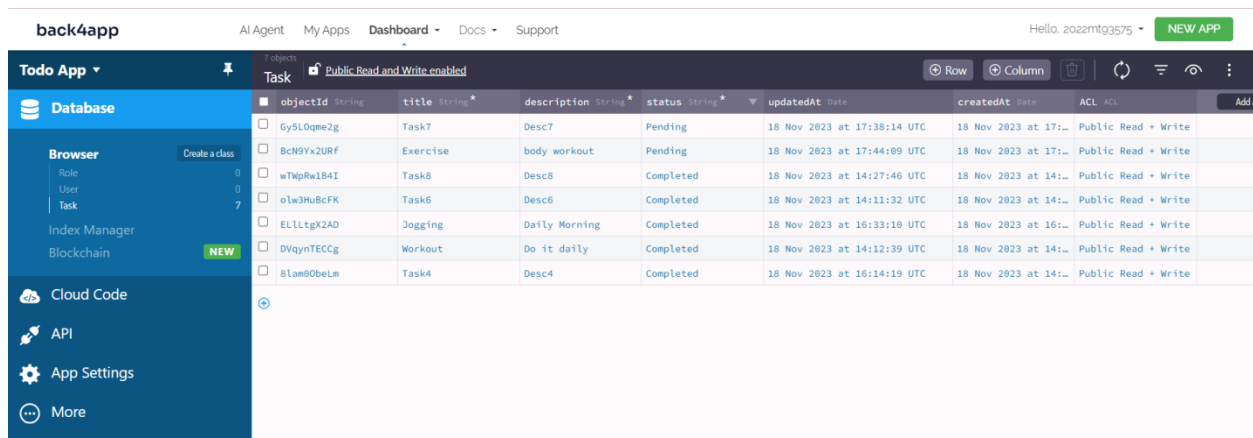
back4app AI Agent My Apps Dashboard Docs Support Hello, 2022mt93575 NEW APP

Todo App

Database

Browser Create a class
Role 0
User 0
Task 7
Index Manager
Blockchain NEW

Cloud Code
API
App Settings
More

7 objects
Task Public Read and Write enabled

Row Column

| objectId String | title String* | description String* | status String* | updatedAt Date | createdAt Date | ACL ACL |
|---|---|---|---|---|---|---|
| Gy5LOqme2g | Task7 | Desc7 | Pending | 18 Nov 2023 at 17:38:14 UTC | 18 Nov 2023 at 17:… | Public Read + Write |
| BcN9Yx2URf | Exercise | body workout | Pending | 18 Nov 2023 at 17:44:09 UTC | 18 Nov 2023 at 17:… | Public Read + Write |
| wTWpRw1B4I | Task8 | Desc8 | Completed | 18 Nov 2023 at 14:27:46 UTC | 18 Nov 2023 at 14:… | Public Read + Write |
| olw3HuBcFK | Task6 | Desc6 | Completed | 18 Nov 2023 at 14:11:32 UTC | 18 Nov 2023 at 14:… | Public Read + Write |
| ELlLtgX2AD | Jogging | Daily Morning | Completed | 18 Nov 2023 at 16:33:10 UTC | 18 Nov 2023 at 16:… | Public Read + Write |
| DVqynTECCg | Workout | Do it daily | Completed | 18 Nov 2023 at 14:12:39 UTC | 18 Nov 2023 at 14:… | Public Read + Write |
| 8lam0ObeLm | Task4 | Desc4 | Completed | 18 Nov 2023 at 16:14:19 UTC | 18 Nov 2023 at 14:… | Public Read + Write |

Add